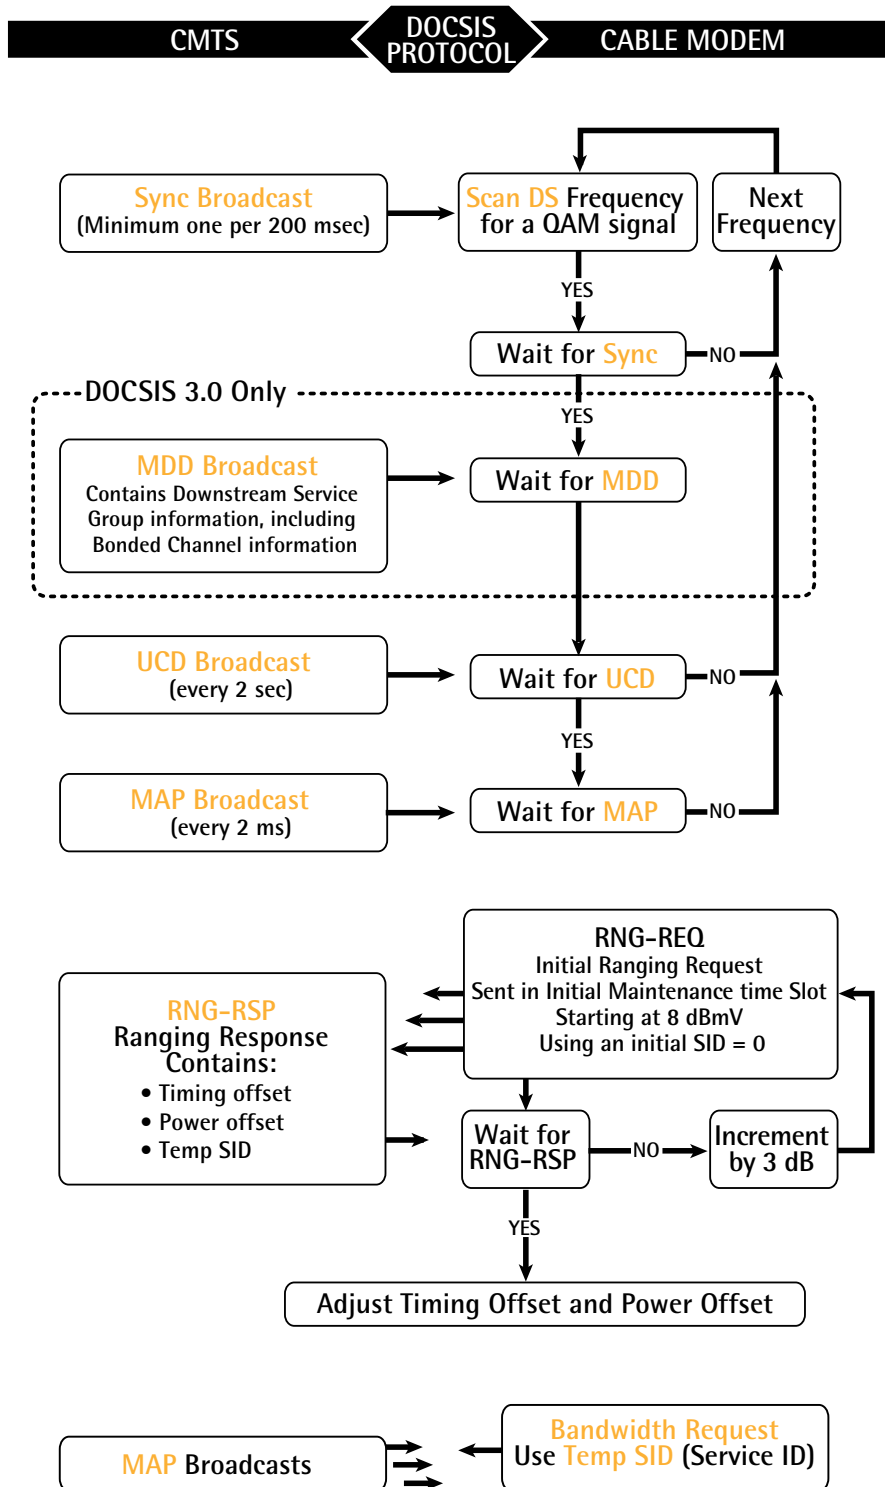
CMTS

DOCSIS PROTOCOL

CABLE MODEM

Sync Broadcast
(Minimum one per 200 msec)

Scan DS Frequency for a QAM signal

Next Frequency

YES

Wait for Sync

NO

DOCSIS 3.0 Only

YES

MDD Broadcast
Contains Downstream Service Group information, including Bonded Channel information

Wait for MDD

UCD Broadcast
(every 2 sec)

Wait for UCD

NO

YES

MAP Broadcast
(every 2 ms)

Wait for MAP

NO

RNG-REQ
Initial Ranging Request
Sent in Initial Maintenance time Slot
Starting at 8 dBmV
Using an initial SID = 0

RNG-RSP
Ranging Response Contains:
• Timing offset
• Power offset
• Temp SID

Wait for RNG-RSP

NO

Increment by 3 dB

YES

Adjust Timing Offset and Power Offset

Bandwidth Request
Use Temp SID (Service ID)

MAP Broadcasts